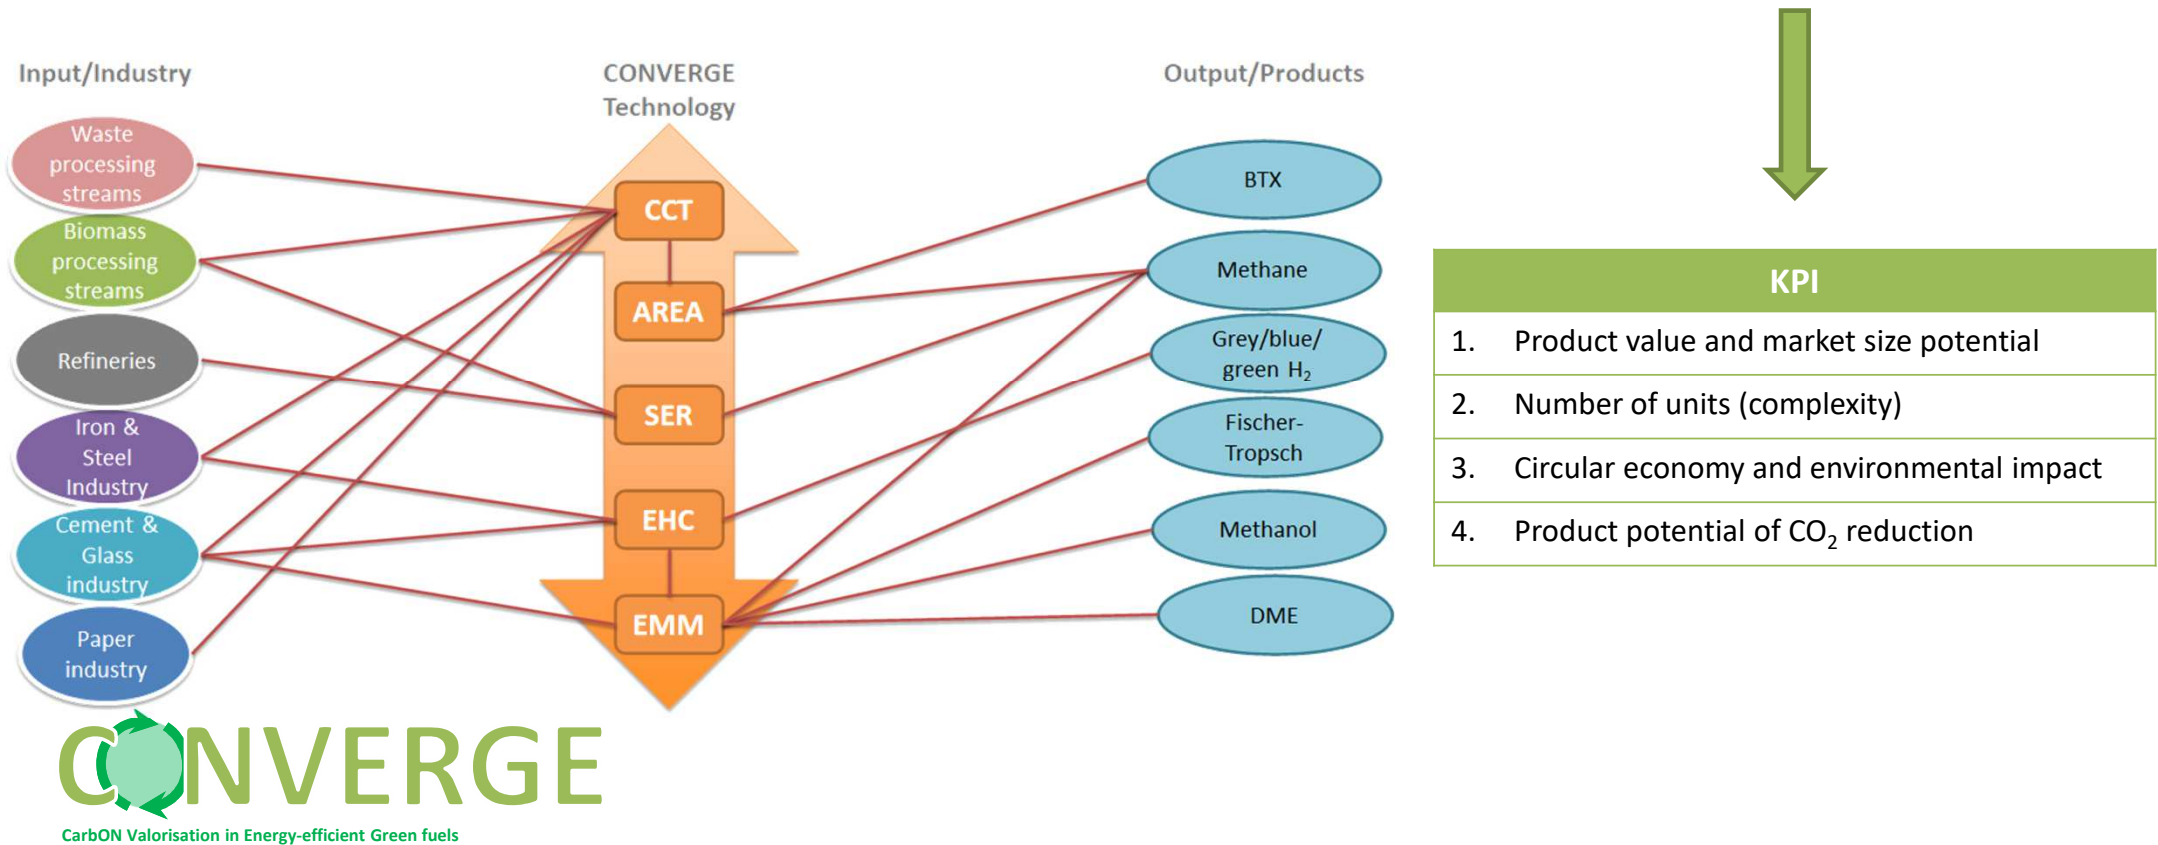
Input/Industry

CONVERGE Technology

Output/Products

Waste processing streams

Biomass processing streams

Refineries

Iron & Steel Industry

Cement & Glass industry

Paper industry

CCT

AREA

SER

EHC

EMM

BTX

Methane

Grey/blue/ green $H_2$

Fischer-Tropsch

Methanol

DME

| KPI |
|---|
| 1. Product value and market size potential |
| 2. Number of units (complexity) |
| 3. Circular economy and environmental impact |
| 4. Product potential of $CO_2$ reduction |

CONVERGE
CarbON Valorisation in Energy-efficient Green fuels